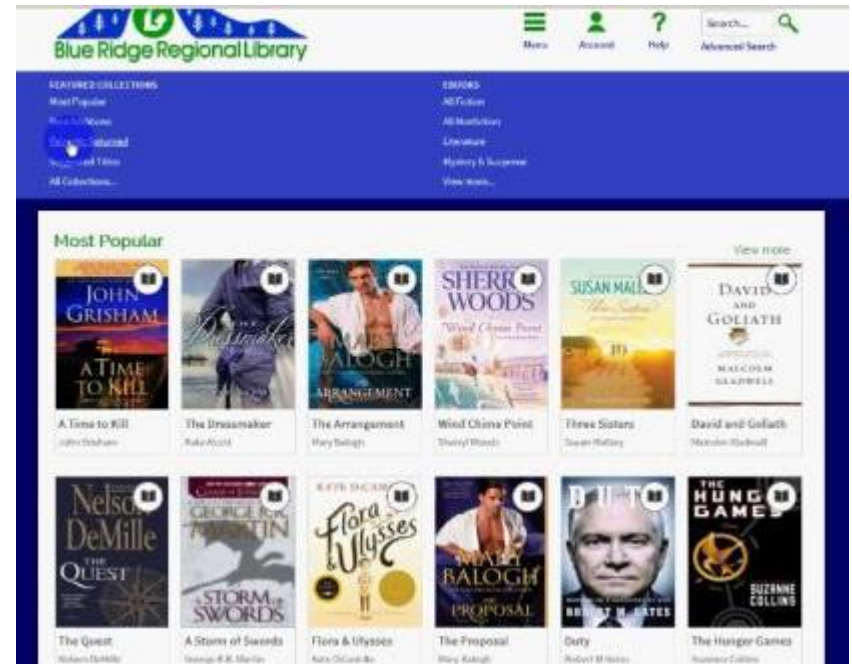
Blue Ridge Regional Library

Menu Account Help

Search...

Advanced Search

FEATURED COLLECTIONS
Most Popular
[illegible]
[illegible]
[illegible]
All Collections...

EDITORS
All Fiction
All Nonfiction
Literature
Mystery & Suspense
View more...

Most Popular

View more

JOHN GRISHAM A TIME TO KILL

A Time to Kill
John Grisham

The Dressmaker
Kate Alcott

MARY BALOGH THE ARRANGEMENT

The Arrangement
Mary Balogh

SHERRYL WOODS Wind Chime Point

Wind Chime Point
Sherryl Woods

SUSAN MALLERY Three Sisters

Three Sisters
Susan Mallery

DAVID AND GOLIATH MALCOLM GLADWELL

David and Goliath
Malcolm Gladwell

NELSON DeMILLE THE QUEST

The Quest
Nelson DeMille

GAME OF THRONES GEORGE R.R. MARTIN A STORM OF SWORDS

A Storm of Swords
George R.R. Martin

KATE DiCAMILLO Flora & Ulysses

Flora & Ulysses
Kate DiCamillo

MARY BALOGH THE PROPOSAL

The Proposal
Mary Balogh

DUTY ROBERT M. GATES

Duty
Robert M Gates

THE HUNGER GAMES SUZANNE COLLINS

The Hunger Games
Suzanne Collins